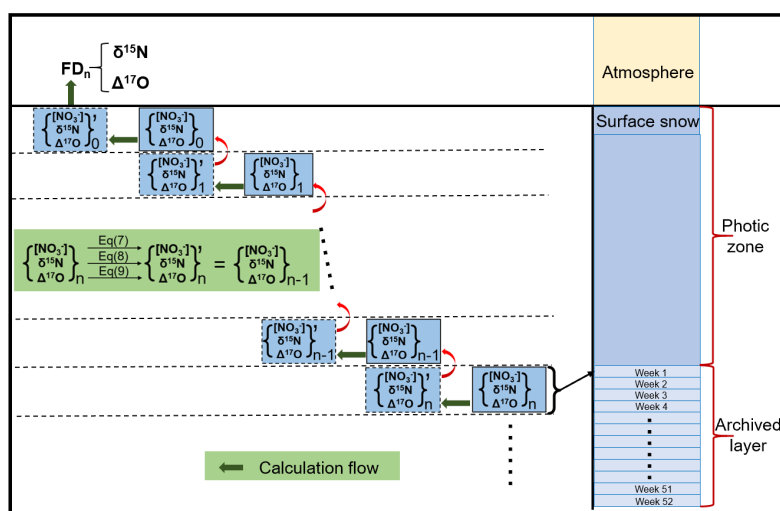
$FD_n$ $\delta^{15}N$ $\Delta^{17}O$

Atmosphere

$\left\{\begin{matrix}[NO_3^-]\\ \delta^{15}N\\ \Delta^{17}O\end{matrix}\right\}'_0$ $\left\{\begin{matrix}[NO_3^-]\\ \delta^{15}N\\ \Delta^{17}O\end{matrix}\right\}_0$

Surface snow

$\left\{\begin{matrix}[NO_3^-]\\ \delta^{15}N\\ \Delta^{17}O\end{matrix}\right\}'_1$ $\left\{\begin{matrix}[NO_3^-]\\ \delta^{15}N\\ \Delta^{17}O\end{matrix}\right\}_1$

$\left\{\begin{matrix}[NO_3^-]\\ \delta^{15}N\\ \Delta^{17}O\end{matrix}\right\}_n$ Eq(7) Eq(8) Eq(9) $\left\{\begin{matrix}[NO_3^-]\\ \delta^{15}N\\ \Delta^{17}O\end{matrix}\right\}'_n = \left\{\begin{matrix}[NO_3^-]\\ \delta^{15}N\\ \Delta^{17}O\end{matrix}\right\}_{n-1}$

Photic zone

$\left\{\begin{matrix}[NO_3^-]\\ \delta^{15}N\\ \Delta^{17}O\end{matrix}\right\}'_{n-1}$ $\left\{\begin{matrix}[NO_3^-]\\ \delta^{15}N\\ \Delta^{17}O\end{matrix}\right\}_{n-1}$

$\left\{\begin{matrix}[NO_3^-]\\ \delta^{15}N\\ \Delta^{17}O\end{matrix}\right\}'_n$ $\left\{\begin{matrix}[NO_3^-]\\ \delta^{15}N\\ \Delta^{17}O\end{matrix}\right\}_n$

Week 1
Week 2
Week 3
Week 4
Week 51
Week 52

Archived layer

Calculation flow